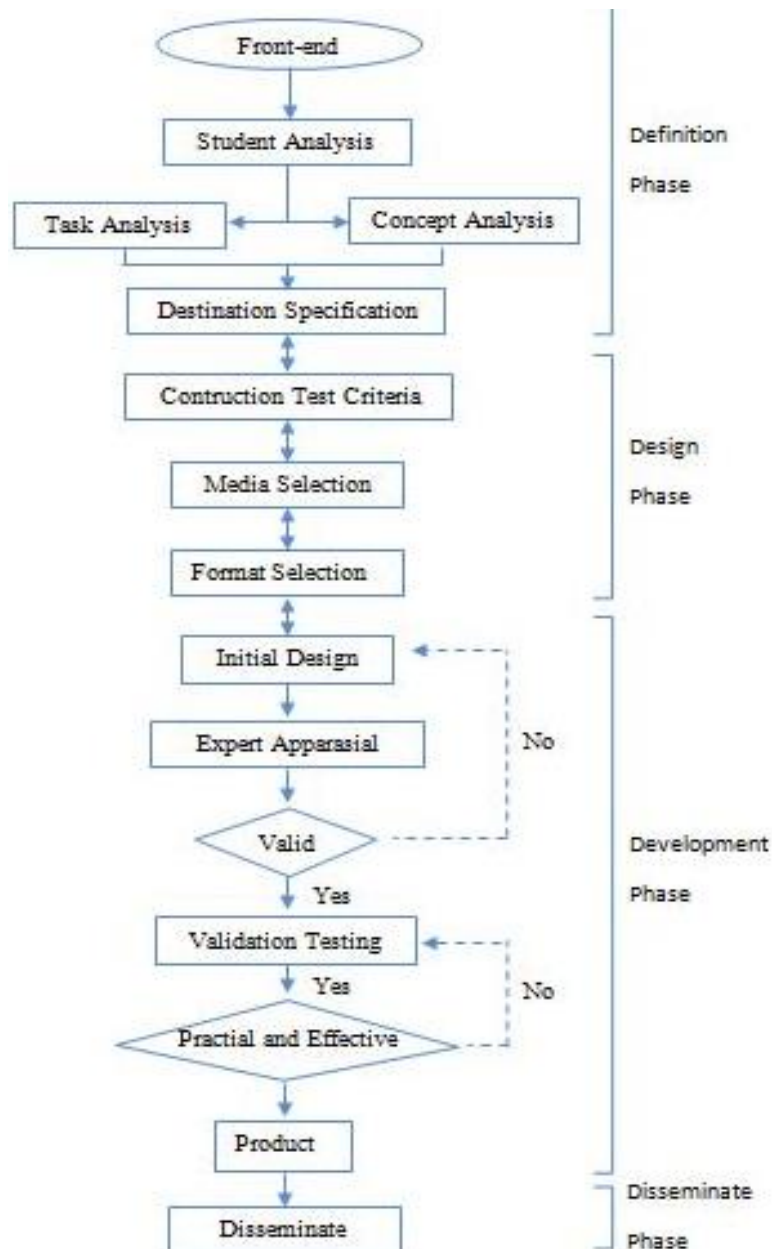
Front-end

Student Analysis

Task Analysis

Concept Analysis

Destination Specification

Definition Phase

Contruction Test Criteria

Media Selection

Format Selection

Design Phase

Initial Design

Expert Apparasial

No

Valid

Yes

Validation Testing

Yes

No

Practial and Effective

Product

Development Phase

Disseminate

Disseminate Phase